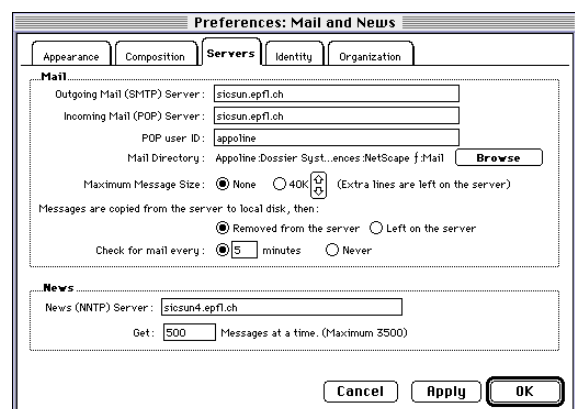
Preferences: Mail and News

Appearance | Composition | Servers | Identity | Organization

Mail

Outgoing Mail (SMTP) Server : sicsun.epfl.ch

Incoming Mail (POP) Server : sicsun.epfl.ch

POP user ID : appoline

Mail Directory : Appoline:Dossier Syst...ences:NetScape ƒ:Mail Browse

Maximum Message Size : None 40K (Extra lines are left on the server)

Messages are copied from the server to local disk, then :

Removed from the server Left on the server

Check for mail every : 5 minutes Never

News

News (NNTP) Server : sicsun4.epfl.ch

Get : 500 Messages at a time. (Maximum 3500)

Cancel Apply OK